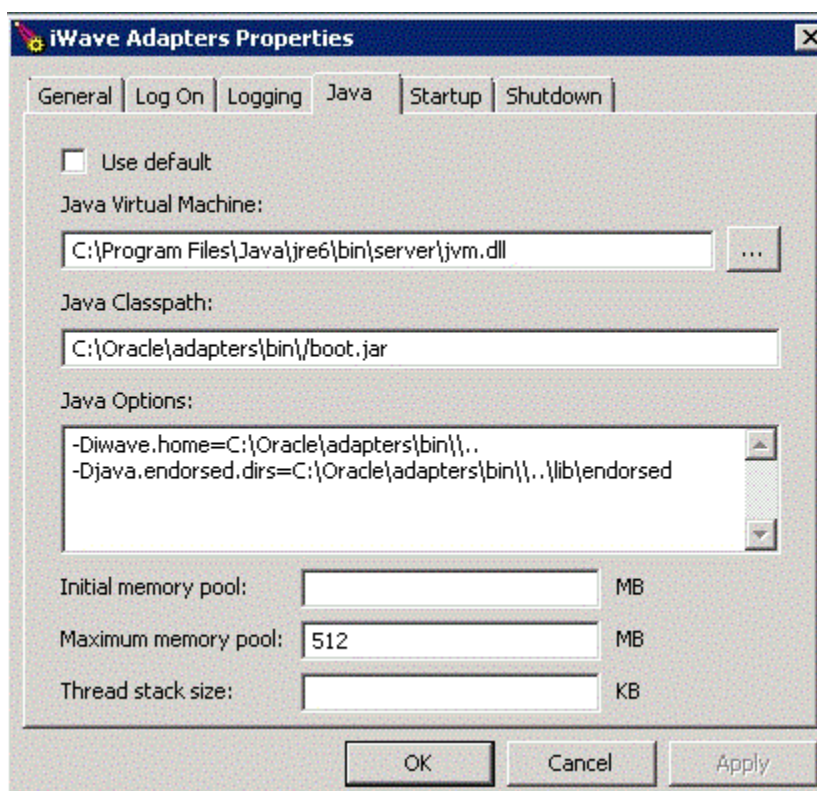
iWave Adapters Properties

General | Log On | Logging | Java | Startup | Shutdown

Use default

Java Virtual Machine:

C:\Program Files\Java\jre6\bin\server\jvm.dll

...

Java Classpath:

C:\Oracle\adapters\bin\/boot.jar

Java Options:

-Diwave.home=C:\Oracle\adapters\bin\\..
-Djava.endorsed.dirs=C:\Oracle\adapters\bin\\..\lib\endorsed

Initial memory pool: MB

Maximum memory pool: 512 MB

Thread stack size: KB

OK | Cancel | Apply